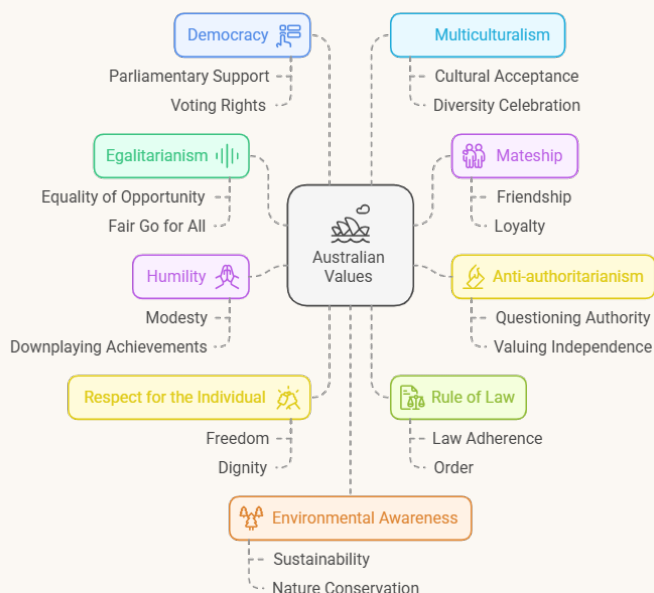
Democracy
Parliamentary Support
Voting Rights

Multiculturalism
Cultural Acceptance
Diversity Celebration

Egalitarianism
Equality of Opportunity
Fair Go for All

Mateship
Friendship
Loyalty

Australian Values

Humility
Modesty
Downplaying Achievements

Anti-authoritarianism
Questioning Authority
Valuing Independence

Respect for the Individual
Freedom
Dignity

Rule of Law
Law Adherence
Order

Environmental Awareness
Sustainability
Nature Conservation